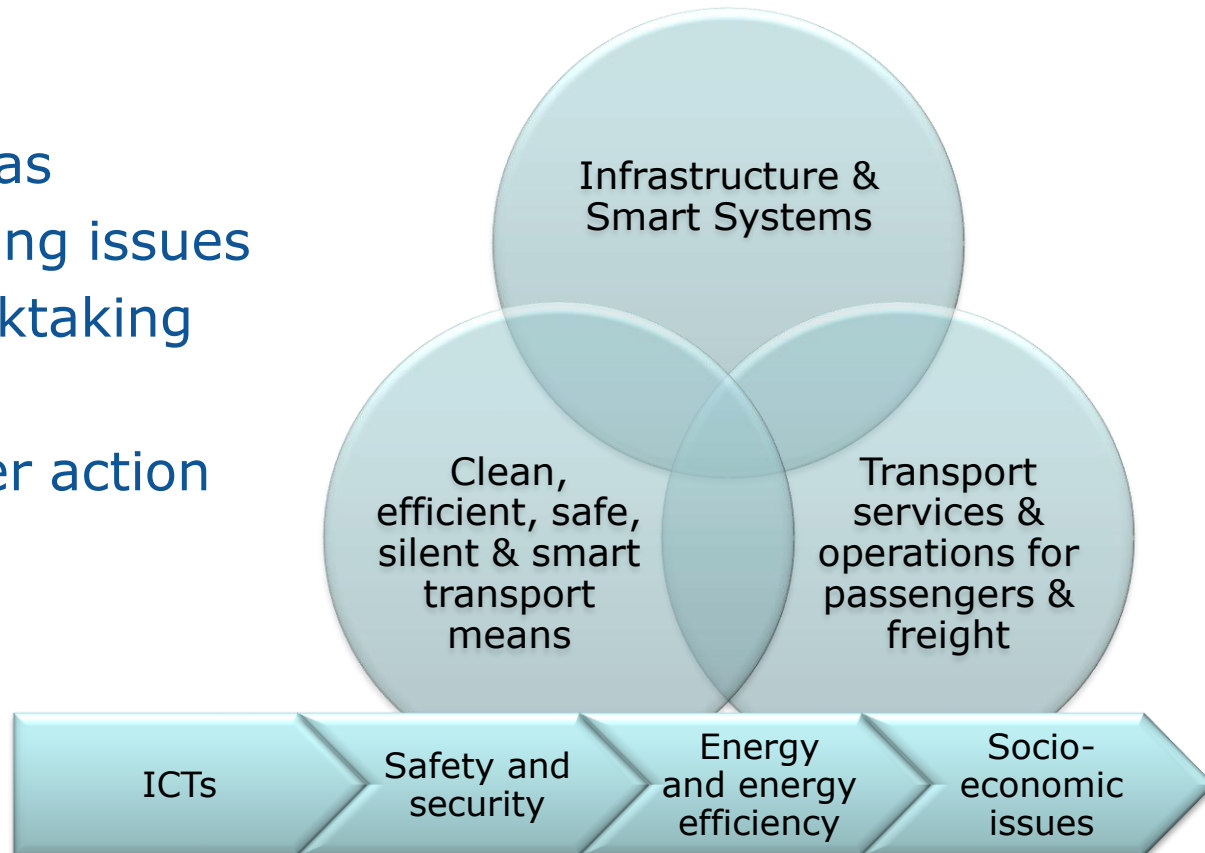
as
ng issues
ktaking

er action

Infrastructure & Smart Systems

Clean, efficient, safe, silent & smart transport means

Transport services & operations for passengers & freight

ICTs

Safety and security

Energy and energy efficiency

Socio-economic issues